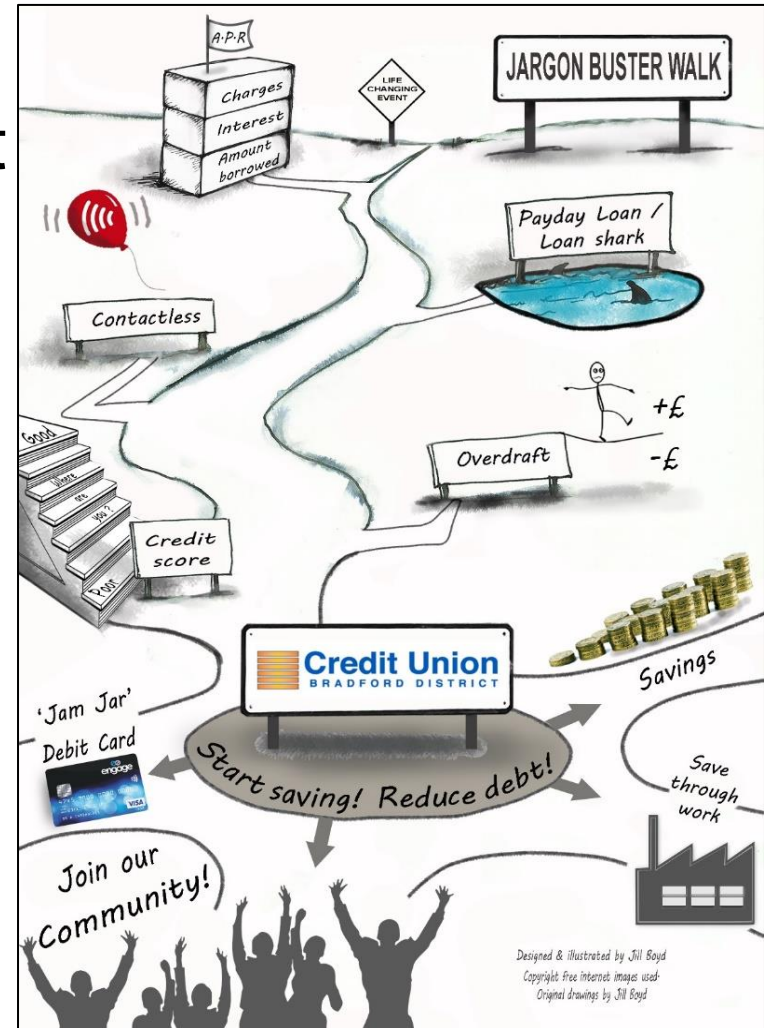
A.P.R

Charges

Interest

Amount borrowed

LIFE CHANGING EVENT

JARGON BUSTER WALK

Payday Loan / Loan shark

Contactless

+£

-£

Overdraft

Good

Where are you?

Poor

Credit score

Credit Union

BRADFORD DISTRICT

Savings

'Jam Jar' Debit Card

engage

VISA

Start saving! Reduce debt!

Save through work

Join our Community!

Designed & illustrated by Jill Boyd
Copyright free internet images used-
Original drawings by Jill Boyd